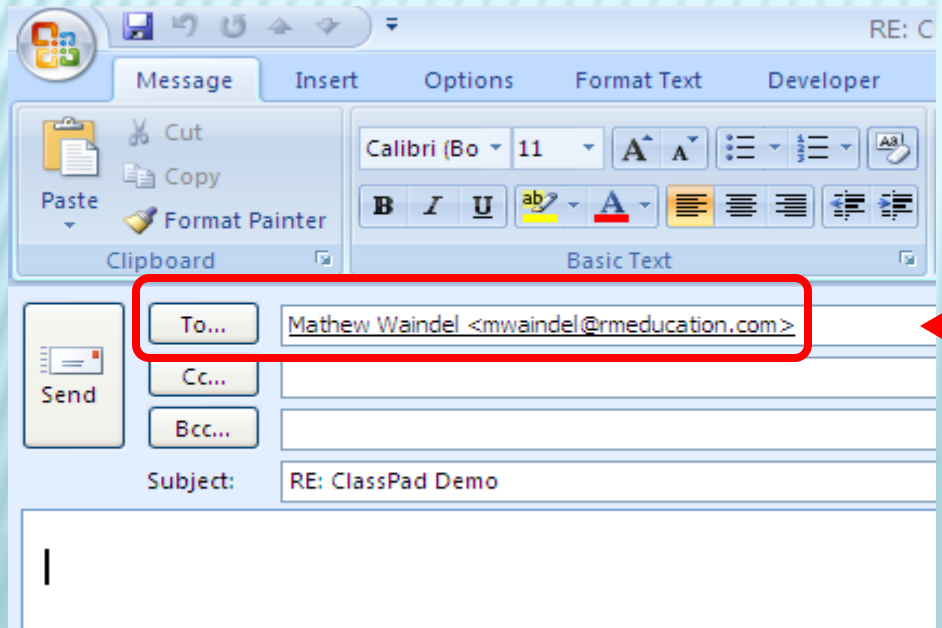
RE: C

Message Insert Options Format Text Developer

Cut
Copy
Paste
Format Painter
Clipboard

Calibri (Bo 11
B I U
Basic Text

To...
Mathew Waindel <mwaindel@rmeducation.com>
Send
Cc...
Bcc...
Subject: RE: ClassPad Demo